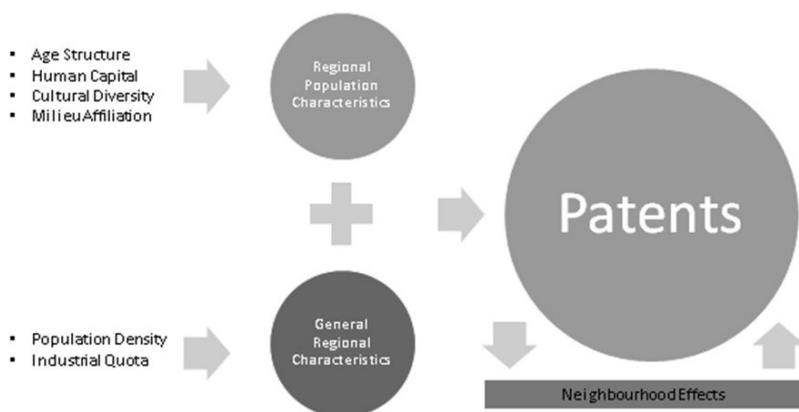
- Age Structure
- Human Capital
- Cultural Diversity
- MilieuAffiliation

Regional Population Characteristics

Patents

- Population Density
- Industrial Quota

General Regional Characteristics

NeighbourhoodEffects